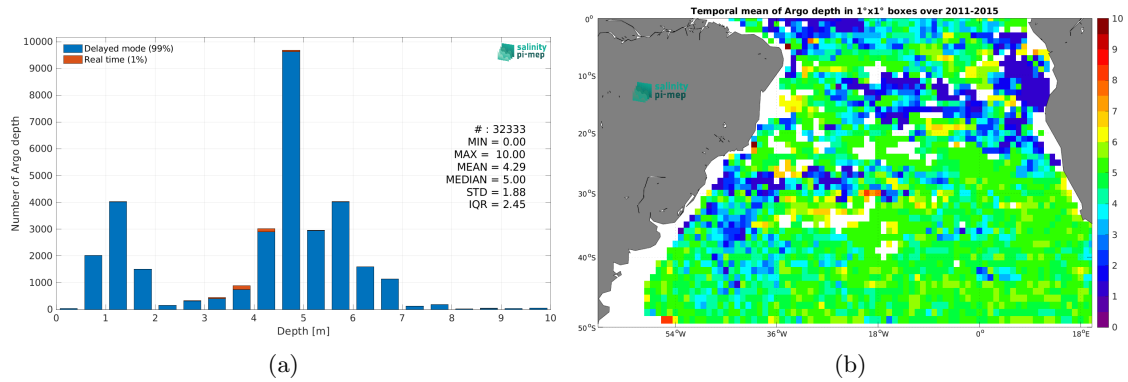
10000
9000
8000
7000
6000
5000
4000
3000
2000
1000
0
Number of Argo depth
Delayed mode (99%)
Real time (1%)
salinity
pi-mep
# : 32333
MIN = 0.00
MAX = 10.00
MEAN = 4.29
MEDIAN = 5.00
STD = 1.88
IQR = 2.45
0 1 2 3 4 5 6 7 8 9 10
Depth [m]

(a)

Temporal mean of Argo depth in 1°x1° boxes over 2011-2015
0°
10°S
20°S
30°S
40°S
50°S
54°W
36°W
18°W
0°
18°E
salinity
pi-mep
10
9
8
7
6
5
4
3
2
1
0

(b)